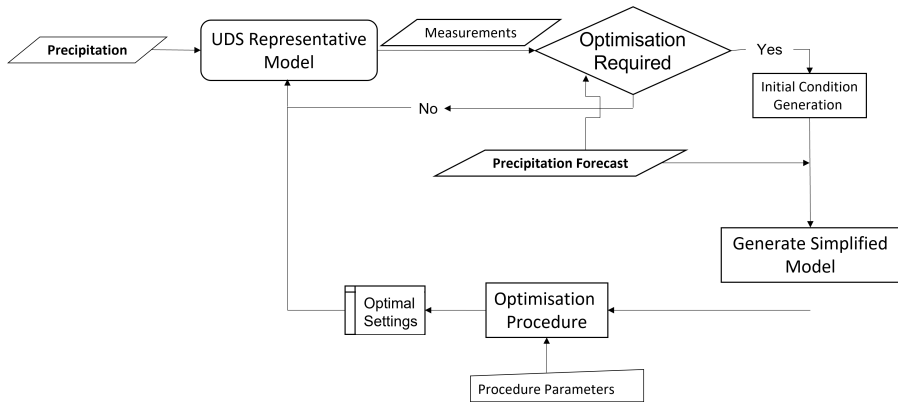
Precipitation

UDS Representative Model

Measurements

Optimisation Required

Yes

Initial Condition Generation

No

Precipitation Forecast

Generate Simplified Model

Optimal Settings

Optimisation Procedure

Procedure Parameters